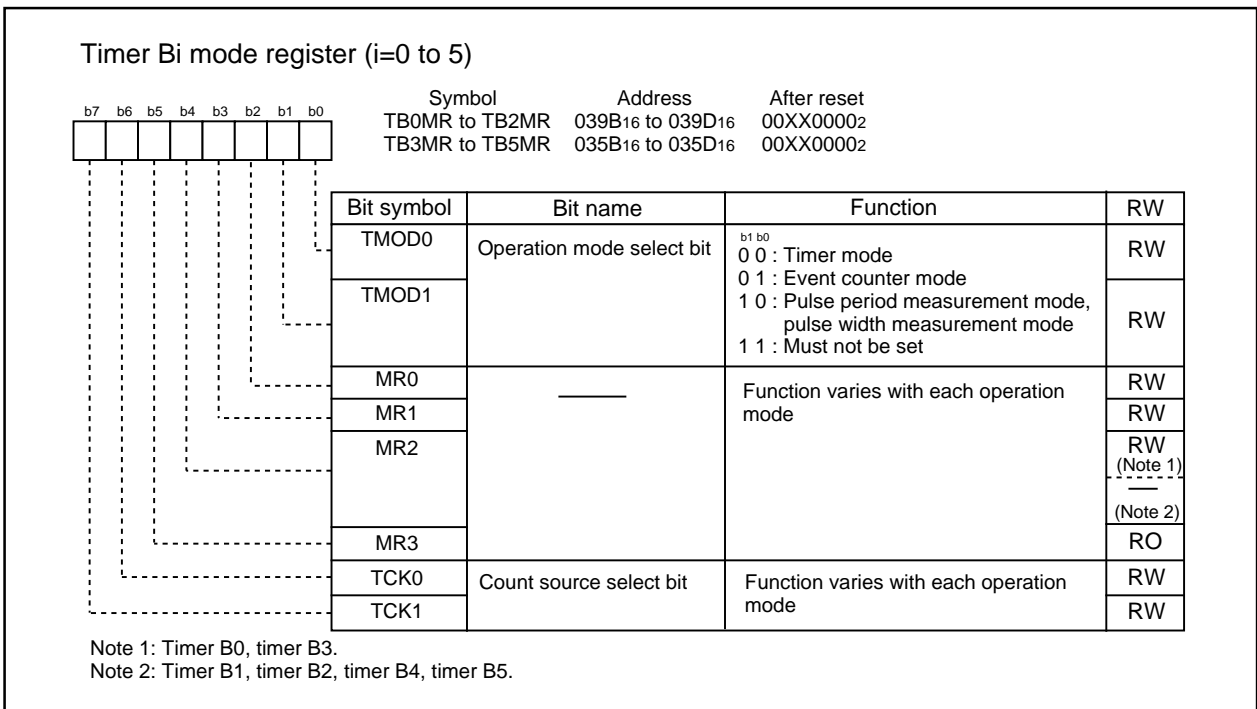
Timer Bi mode register (i=0 to 5)

b7 b6 b5 b4 b3 b2 b1 b0

| Symbol | Address | After reset |
|---|---|---|
| TB0MR to TB2MR | $039B_{16}$ to $039D_{16}$ | $00XX0000_2$ |
| TB3MR to TB5MR | $035B_{16}$ to $035D_{16}$ | $00XX0000_2$ |

| Bit symbol | Bit name | Function | RW |
|---|---|---|---|
| TMOD0 | Operation mode select bit | b1 b0<br>0 0 : Timer mode<br>0 1 : Event counter mode<br>1 0 : Pulse period measurement mode, pulse width measurement mode<br>1 1 : Must not be set | RW |
| TMOD1 | | | RW |
| MR0 | ——— | Function varies with each operation mode | RW |
| MR1 | | | RW |
| MR2 | | | RW (Note 1)<br>— (Note 2) |
| MR3 | | | RO |
| TCK0 | Count source select bit | Function varies with each operation mode | RW |
| TCK1 | | | RW |

Note 1: Timer B0, timer B3.
Note 2: Timer B1, timer B2, timer B4, timer B5.